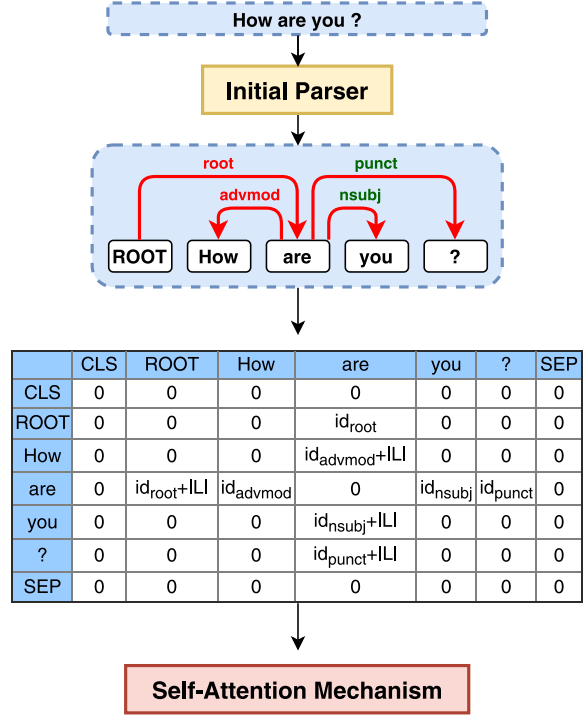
How are you ?

Initial Parser

root
punct
advmod
nsubj

ROOT How are you ?

| | CLS | ROOT | How | are | you | ? | SEP |
|---|---|---|---|---|---|---|---|
| CLS | 0 | 0 | 0 | 0 | 0 | 0 | 0 |
| ROOT | 0 | 0 | 0 | $id_{root}$ | 0 | 0 | 0 |
| How | 0 | 0 | 0 | $id_{advmod}+\|L\|$ | 0 | 0 | 0 |
| are | 0 | $id_{root}+\|L\|$ | $id_{advmod}$ | 0 | $id_{nsubj}$ | $id_{punct}$ | 0 |
| you | 0 | 0 | 0 | $id_{nsubj}+\|L\|$ | 0 | 0 | 0 |
| ? | 0 | 0 | 0 | $id_{punct}+\|L\|$ | 0 | 0 | 0 |
| SEP | 0 | 0 | 0 | 0 | 0 | 0 | 0 |

Self-Attention Mechanism